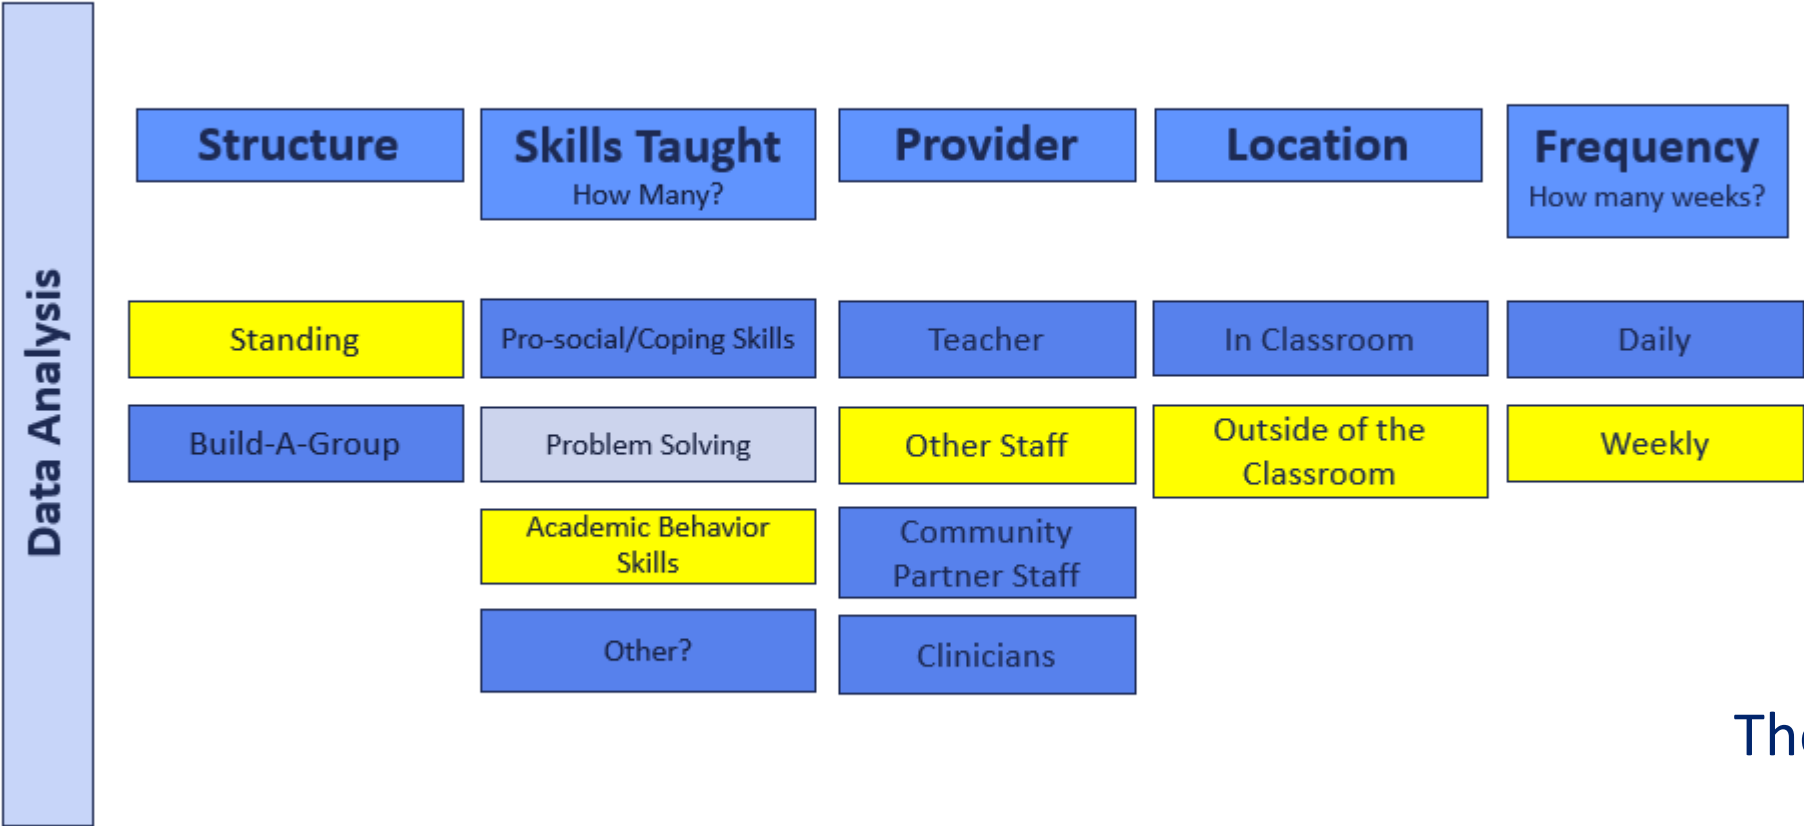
Data Analysis

| Structure | Skills Taught How Many? | Provider | Location | Frequency How many weeks? |
|---|---|---|---|---|
| Standing | Pro-social/Coping Skills | Teacher | In Classroom | Daily |
| Build-A-Group | Problem Solving | Other Staff | Outside of the Classroom | Weekly |
| | Academic Behavior Skills | Community Partner Staff | | |
| | Other? | Clinicians | | |

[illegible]